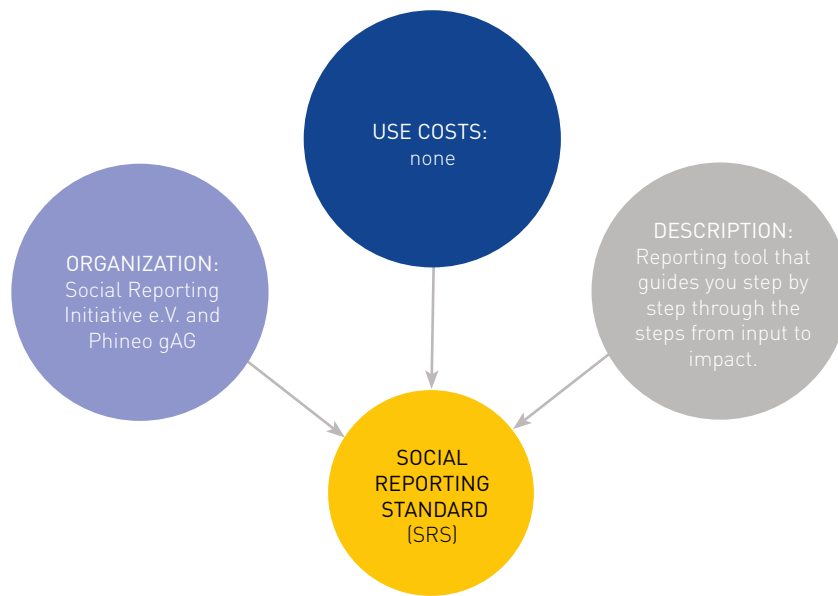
USE COSTS:
none

ORGANIZATION:
Social Reporting Initiative e.V. and Phineo gAG

DESCRIPTION:
Reporting tool that guides you step by step through the steps from input to impact.

SOCIAL REPORTING STANDARD (SRS)